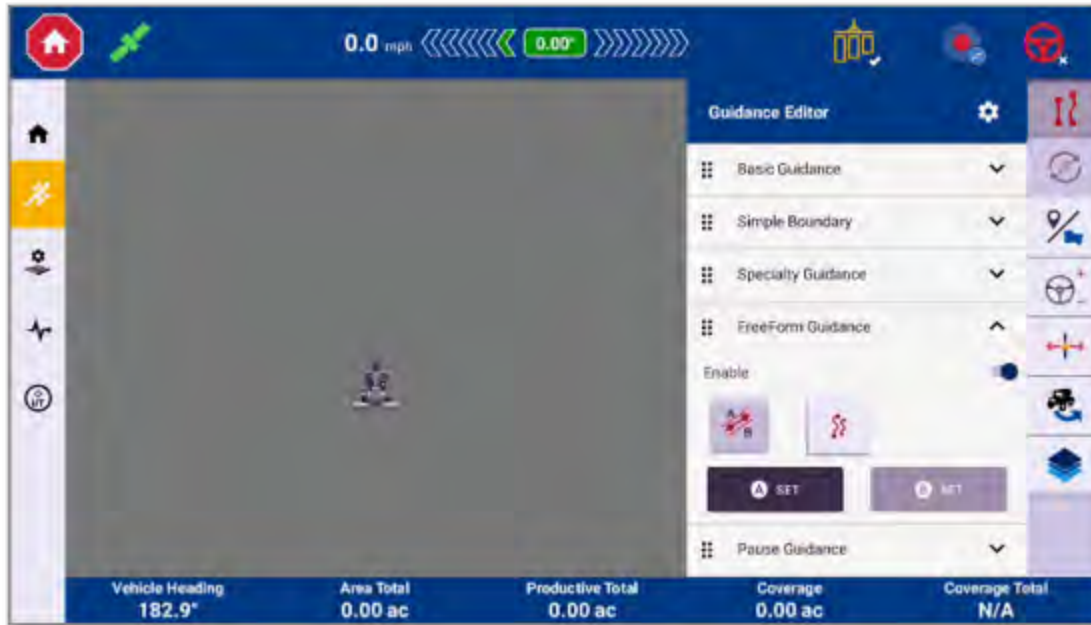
0.0 mph 0.00°

Guidance Editor

Basic Guidance

Simple Boundary

Specialty Guidance

FreeForm Guidance

Enable

A SET

B SET

Pause Guidance

Vehicle Heading
182.9°

Area Total
0.00 ac

Productive Total
0.00 ac

Coverage
0.00 ac

Coverage Total
N/A